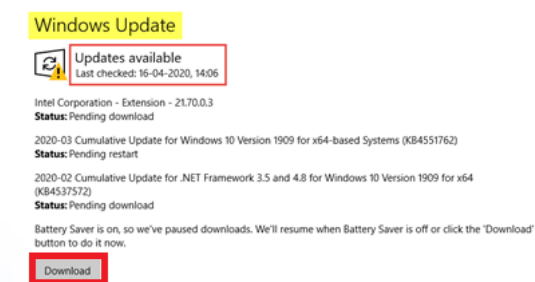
Windows Update

Updates available
Last checked: 16-04-2020, 14:06

Intel Corporation - Extension - 21.70.0.3
Status: Pending download

2020-03 Cumulative Update for Windows 10 Version 1909 for x64-based Systems (KB4551762)
Status: Pending restart

2020-02 Cumulative Update for .NET Framework 3.5 and 4.8 for Windows 10 Version 1909 for x64 (KB4537572)
Status: Pending download

Battery Saver is on, so we've paused downloads. We'll resume when Battery Saver is off or click the 'Download' button to do it now.

Download